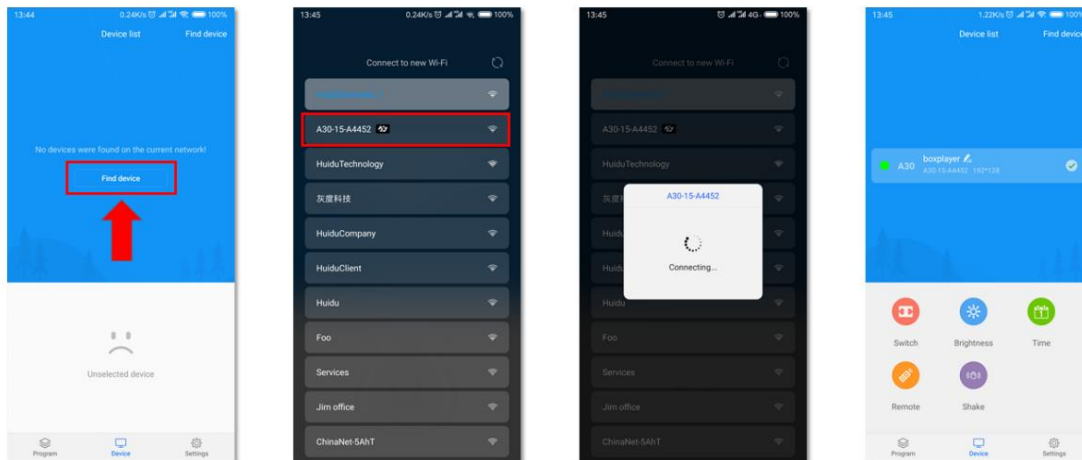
13:44 0.24K/s 100%

Device list Find device

No devices were found on the current network!

Find device

Unselected device

Program Device Settings

13:45 0.24K/s 100%

Connect to new Wi-Fi

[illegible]

A30-15-A4452

HuiduTechnology

灰度科技

HuiduCompany

HuiduClient

Huidu

Foo

Services

Jim office

ChinaNet-5AhT

13:45 4G 100%

Connect to new Wi-Fi

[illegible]

A30-15-A4452

HuiduTechnology

灰度

Huidu

Huidu

Huidu

Foo

Services

Jim office

ChinaNet-5AhT

A30-15-A4452

Connecting...

13:45 1.22K/s 100%

Device list Find device

A30 boxplayer

A30-15-A4452 192*128

Switch Brightness Time

Remote Shake

Program Device Settings